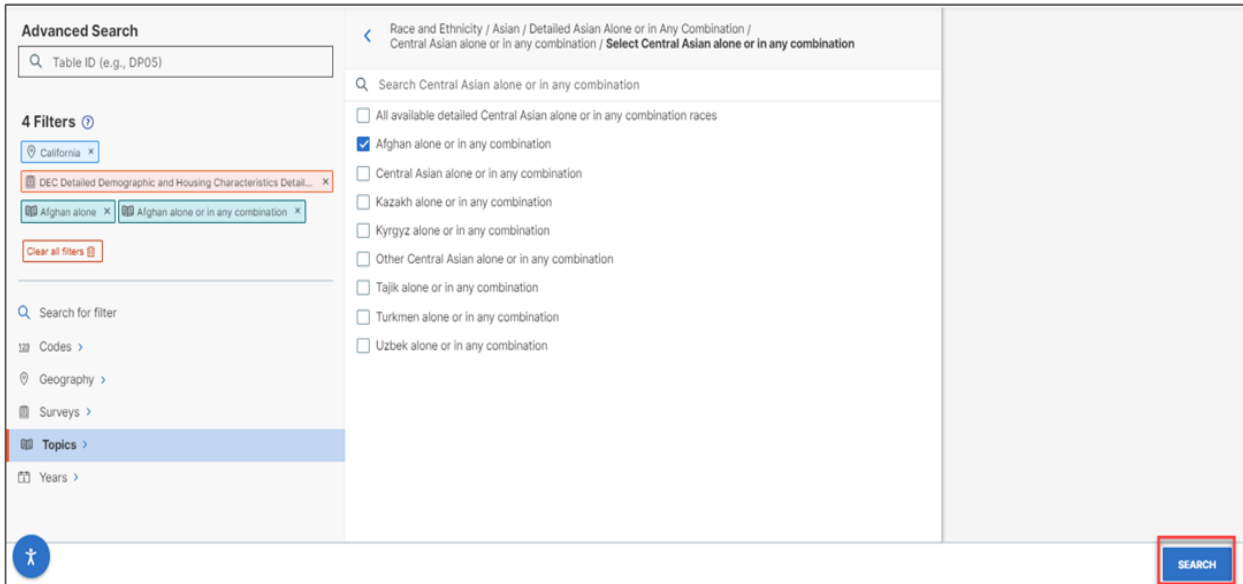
Advanced Search

Table ID (e.g., DP05)

4 Filters

California ×

DEC Detailed Demographic and Housing Characteristics Detail... ×

Afghan alone × Afghan alone or in any combination ×

Clear all filters

Search for filter

123 Codes >

Geography >

Surveys >

Topics >

Years >

Race and Ethnicity / Asian / Detailed Asian Alone or in Any Combination / Central Asian alone or in any combination / **Select Central Asian alone or in any combination**

Search Central Asian alone or in any combination

All available detailed Central Asian alone or in any combination races

Afghan alone or in any combination

Central Asian alone or in any combination

Kazakh alone or in any combination

Kyrgyz alone or in any combination

Other Central Asian alone or in any combination

Tajik alone or in any combination

Turkmen alone or in any combination

Uzbek alone or in any combination

SEARCH